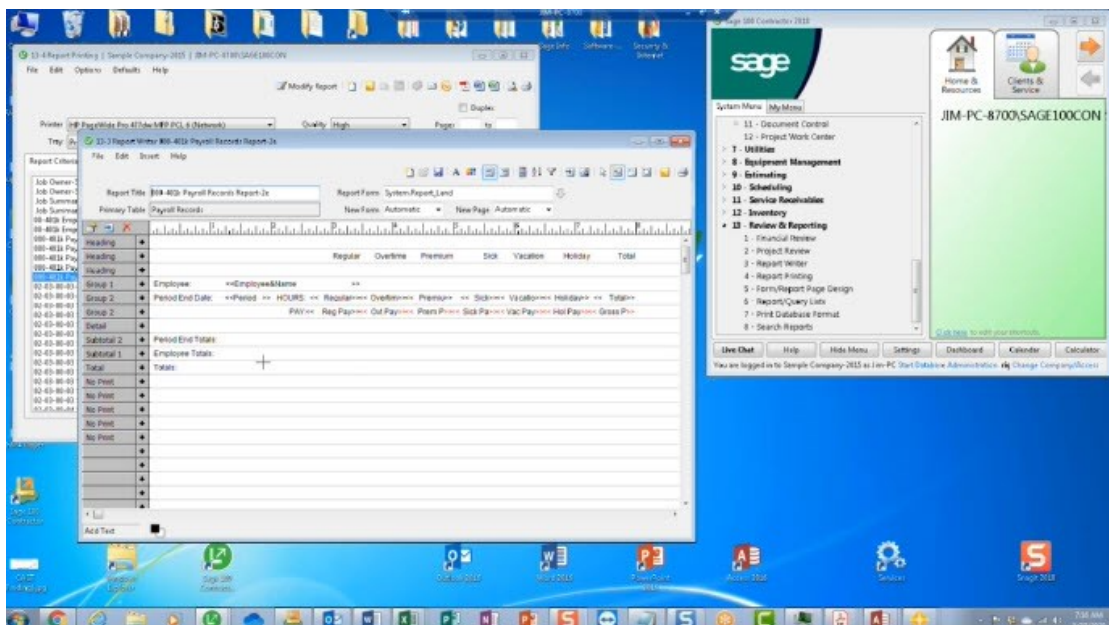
13-4 Report Printing | Sample Company-2015 | JIM-PC-8700\SAGE100CON
File Edit Options Defaults Help
Modify Report
Duplex
Printer HP PageWide Pro 477dw MFP PCL 6 (Network) Quality High Pages to
Tray
Report Criteria
Job Owner
Job Owner
Job Summa
Job Summa

13-3 Report Writer 000-401k Payroll Records Report-2a
File Edit Insert Help
Report Title 000-401k Payroll Records Report-2a
Report Form System.Report_Land
Primary Table Payroll Records
New Form Automatic
New Page Automatic

| | | |
|---|---|---|
| Heading | ◆ | |
| Heading | ◆ | Regular Overtime Premium Sick Vacation Holiday Total |
| Heading | ◆ | |
| Group 1 | ◆ | Employee: <<Employee&Name >> |
| Group 2 | ◆ | Period End Date: <<Period >> HOURS: << Regular>> << Overtim>> << Premiu>> << Sick>> << Vacatio>> << Holiday>> << Total>> |
| Group 2 | ◆ | PAY<< Reg Pay>> << Ovt Pay>> << Prem P>> << Sick Pa>> << Vac Pay>> << Hol Pay>> << Gross P>> |
| Detail | ◆ | |
| Subtotal 2 | ◆ | Period End Totals: |
| Subtotal 1 | ◆ | Employee Totals: |
| Total | ◆ | Totals: |
| No Print | ◆ | |
| No Print | ◆ | |
| No Print | ◆ | |
| No Print | ◆ | |
| No Print | ◆ | |

Add Text

Sage 100 Contractor 2018
sage
Home & Resources
Clients & Service
JIM-PC-8700\SAGE100CON
System Menu My Menu
11 - Document Control
12 - Project Work Center
7 - Utilities
8 - Equipment Management
9 - Estimating
10 - Scheduling
11 - Service Receivables
12 - Inventory
13 - Review & Reporting
1 - Financial Review
2 - Project Review
3 - Report Writer
4 - Report Printing
5 - Form/Report Page Design
6 - Report/Query Lists
7 - Print Database Format
8 - Search Reports
Click here to edit your shortcuts
Live Chat Help Hide Menu Settings Dashboard Calendar Calculator
You are logged in to Sample Company-2015 as Jim-PC Start Database Administration Change Company/Access

Sage Info Software Security & Internet
Sage 100 Contractor
Sage 100 Contracto
Windows Explorer
Outlook 2016
Word 2016
PowerPoint 2016
Access 2016
Services
Snagit 2018
7:56 AM